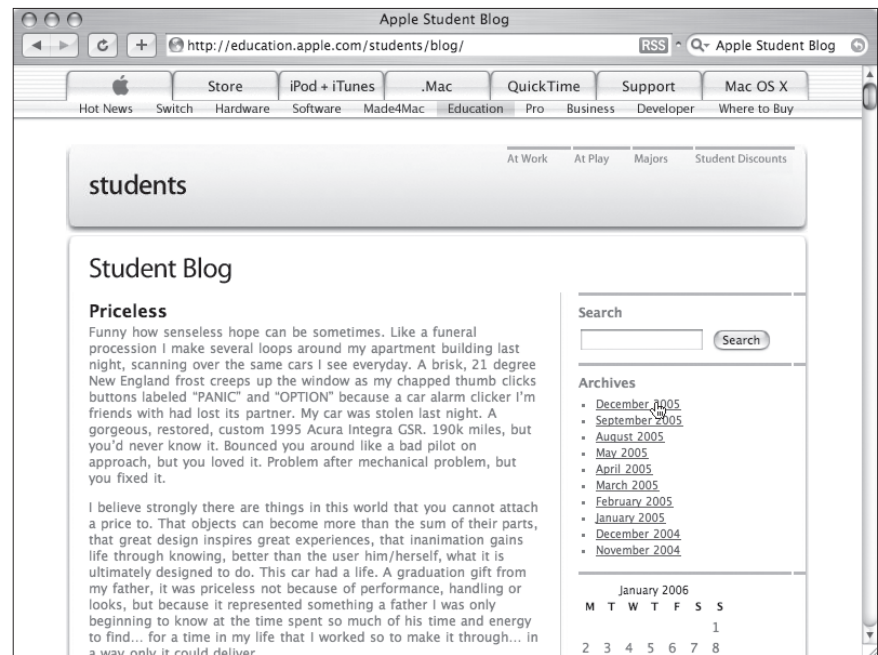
Apple Student Blog

http://education.apple.com/students/blog/

RSS

Apple Student Blog

Store | iPod + iTunes | .Mac | QuickTime | Support | Mac OS X

Hot News | Switch | Hardware | Software | Made4Mac | Education | Pro | Business | Developer | Where to Buy

At Work | At Play | Majors | Student Discounts

students

Student Blog

Priceless

Funny how senseless hope can be sometimes. Like a funeral procession I make several loops around my apartment building last night, scanning over the same cars I see everyday. A brisk, 21 degree New England frost creeps up the window as my chapped thumb clicks buttons labeled "PANIC" and "OPTION" because a car alarm clicker I'm friends with had lost its partner. My car was stolen last night. A gorgeous, restored, custom 1995 Acura Integra GSR. 190k miles, but you'd never know it. Bounced you around like a bad pilot on approach, but you loved it. Problem after mechanical problem, but you fixed it.

I believe strongly there are things in this world that you cannot attach a price to. That objects can become more than the sum of their parts, that great design inspires great experiences, that inanimation gains life through knowing, better than the user him/herself, what it is ultimately designed to do. This car had a life. A graduation gift from my father, it was priceless not because of performance, handling or looks, but because it represented something a father I was only beginning to know at the time spent so much of his time and energy to find... for a time in my life that I worked so to make it through... in a way only it could deliver.

Search

Search

Archives

- December 2005
- September 2005
- August 2005
- May 2005
- April 2005
- March 2005
- February 2005
- January 2005
- December 2004
- November 2004

January 2006

| M | T | W | T | F | S | S |
|---|---|---|---|---|---|---|
| | | | | | | 1 |
| 2 | 3 | 4 | 5 | 6 | 7 | 8 |